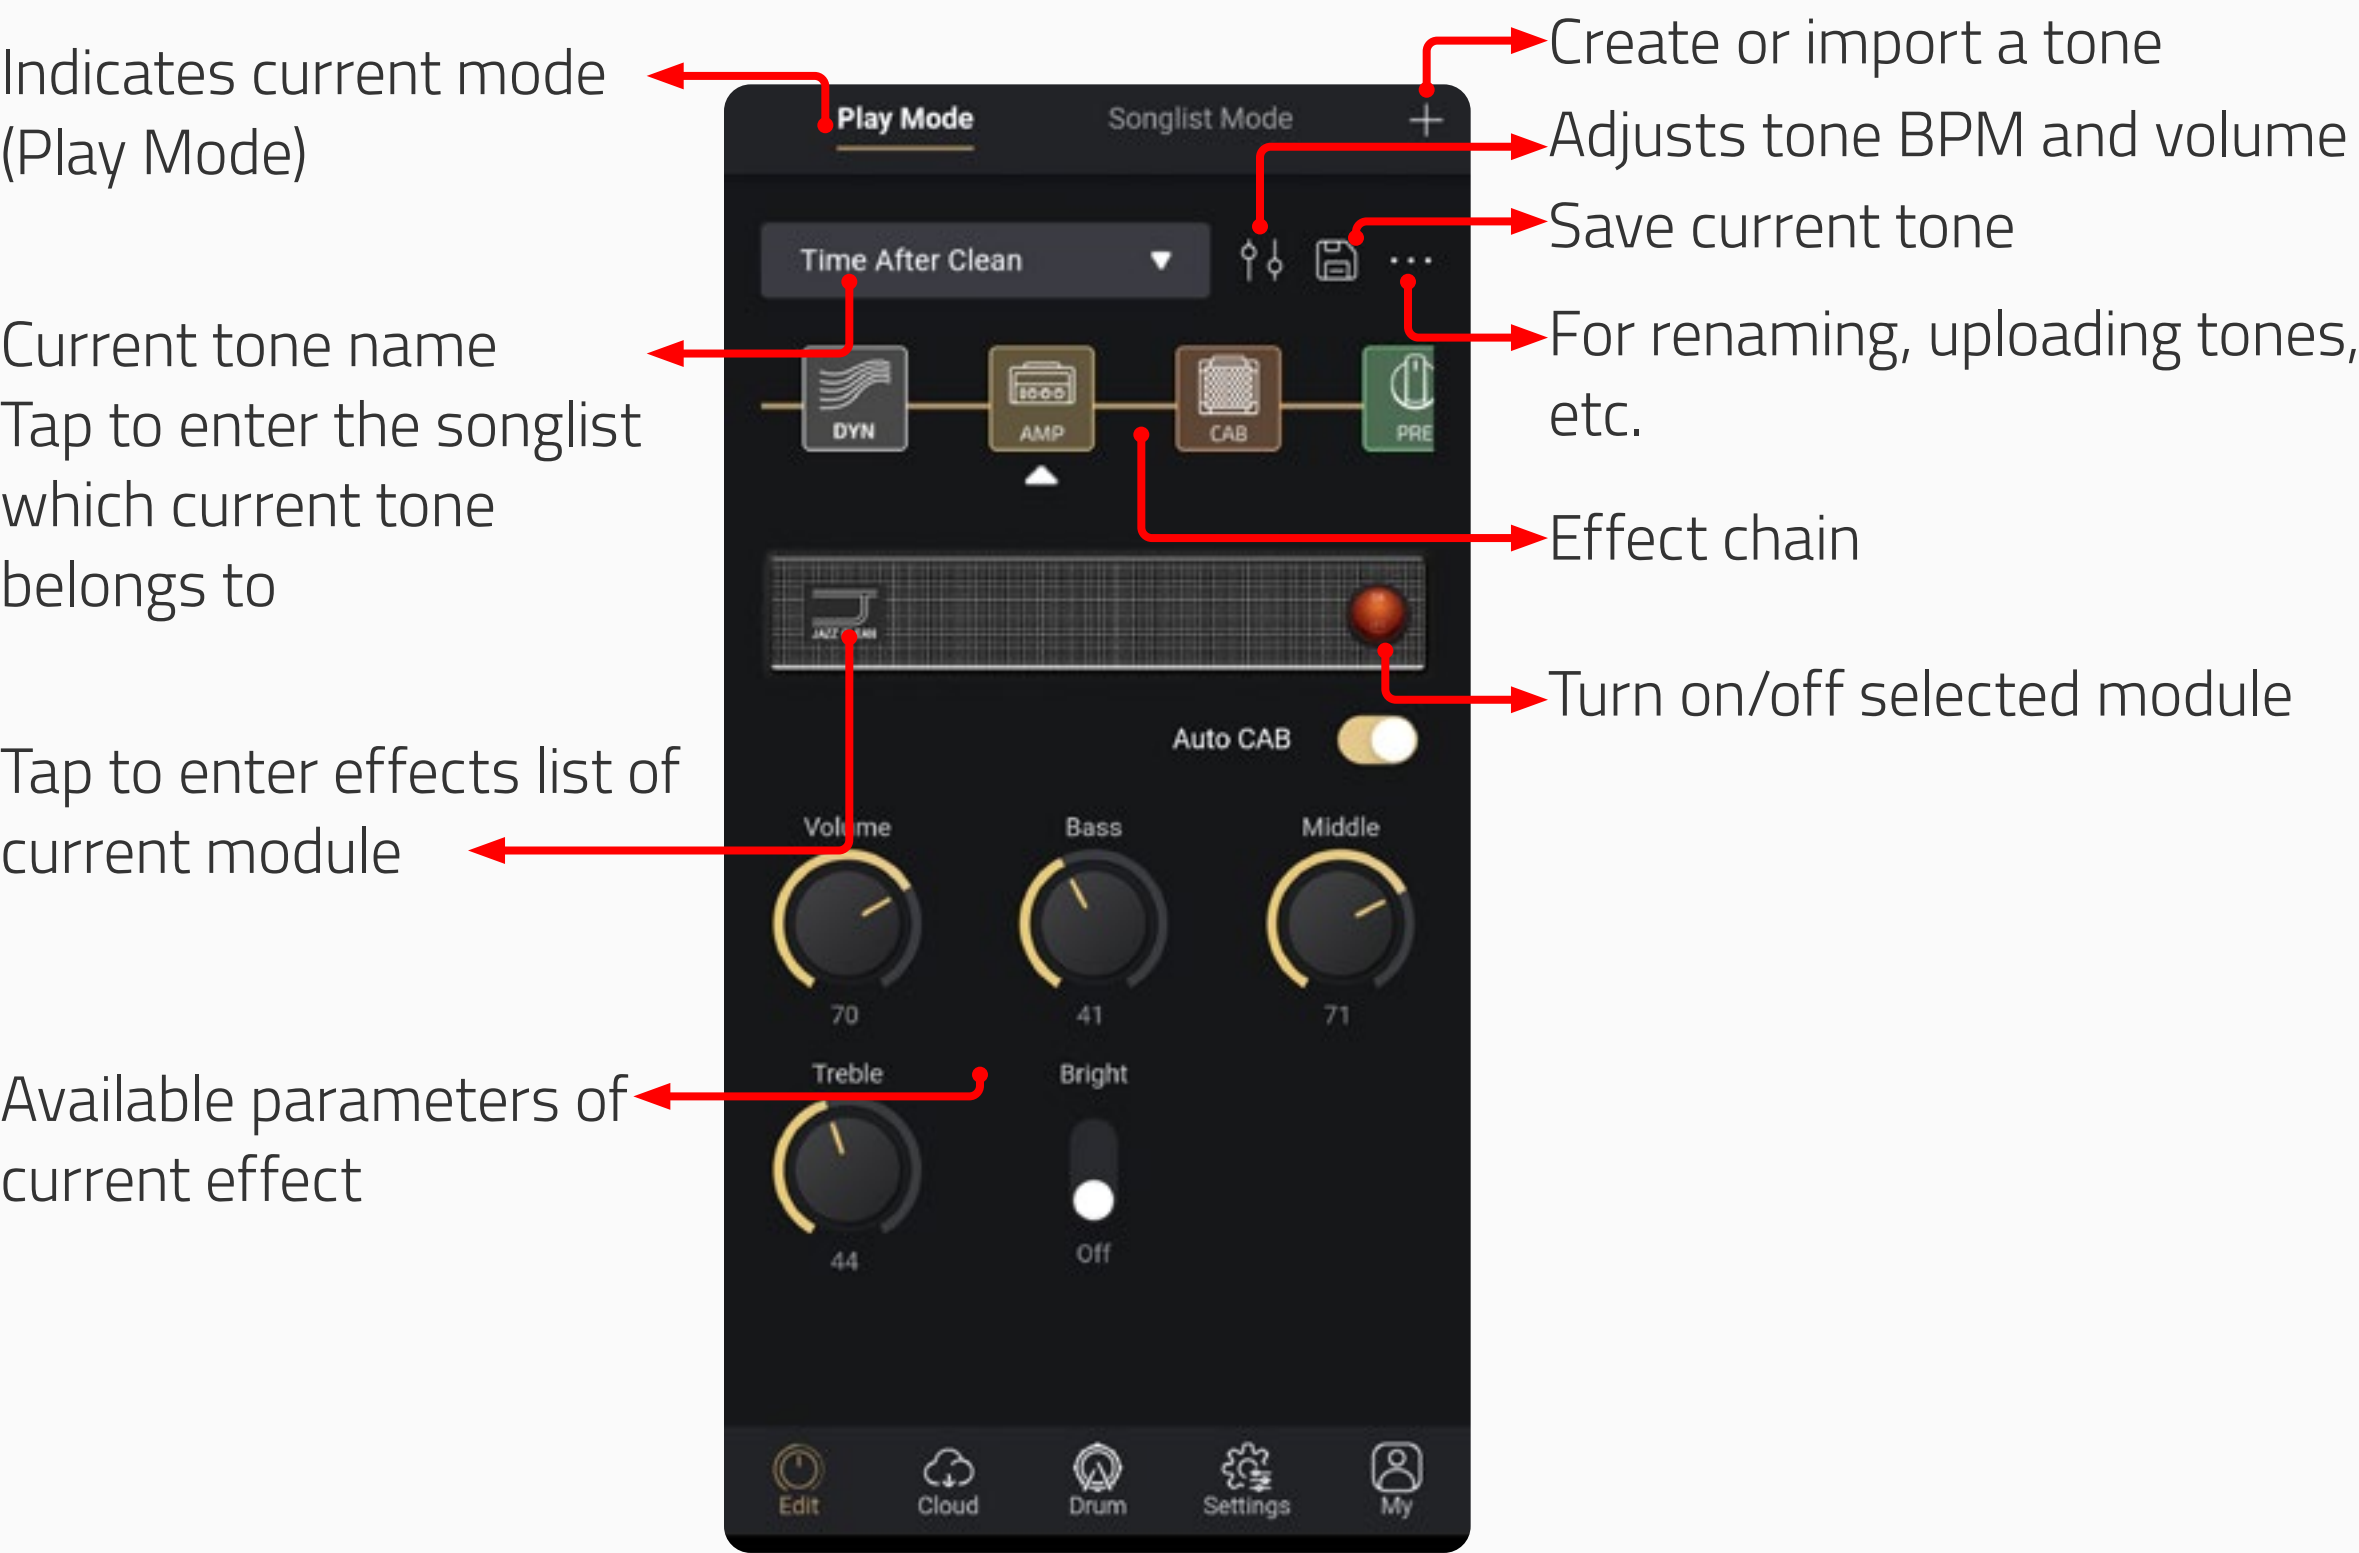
Indicates current mode (Play Mode)

Current tone name
Tap to enter the songlist which current tone belongs to

Tap to enter effects list of current module

Available parameters of current effect

Play Mode
Songlist Mode
+
Time After Clean
DYN
AMP
CAB
PRE
Auto CAB
Volume
70
Bass
41
Middle
71
Treble
44
Bright
Off
Edit
Cloud
Drum
Settings
My

Create or import a tone
Adjusts tone BPM and volume
Save current tone
For renaming, uploading tones, etc.
Effect chain
Turn on/off selected module